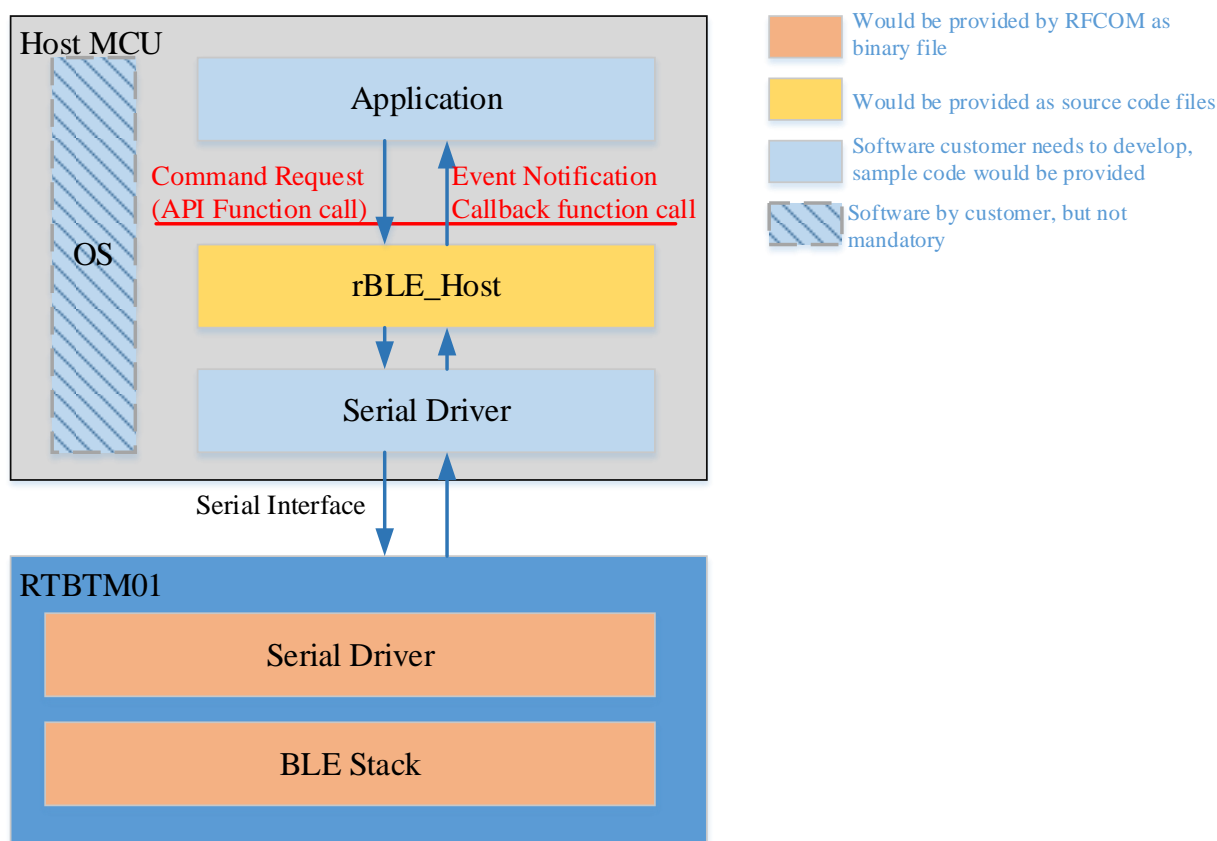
Host MCU

OS

Application

Command Request
(API Function call)

Event Notification
Callback function call

rBLE_Host

Serial Driver

Serial Interface

RTBTM01

Serial Driver

BLE Stack

Would be provided by RFCOM as binary file

Would be provided as source code files

Software customer needs to develop, sample code would be provided

Software by customer, but not mandatory